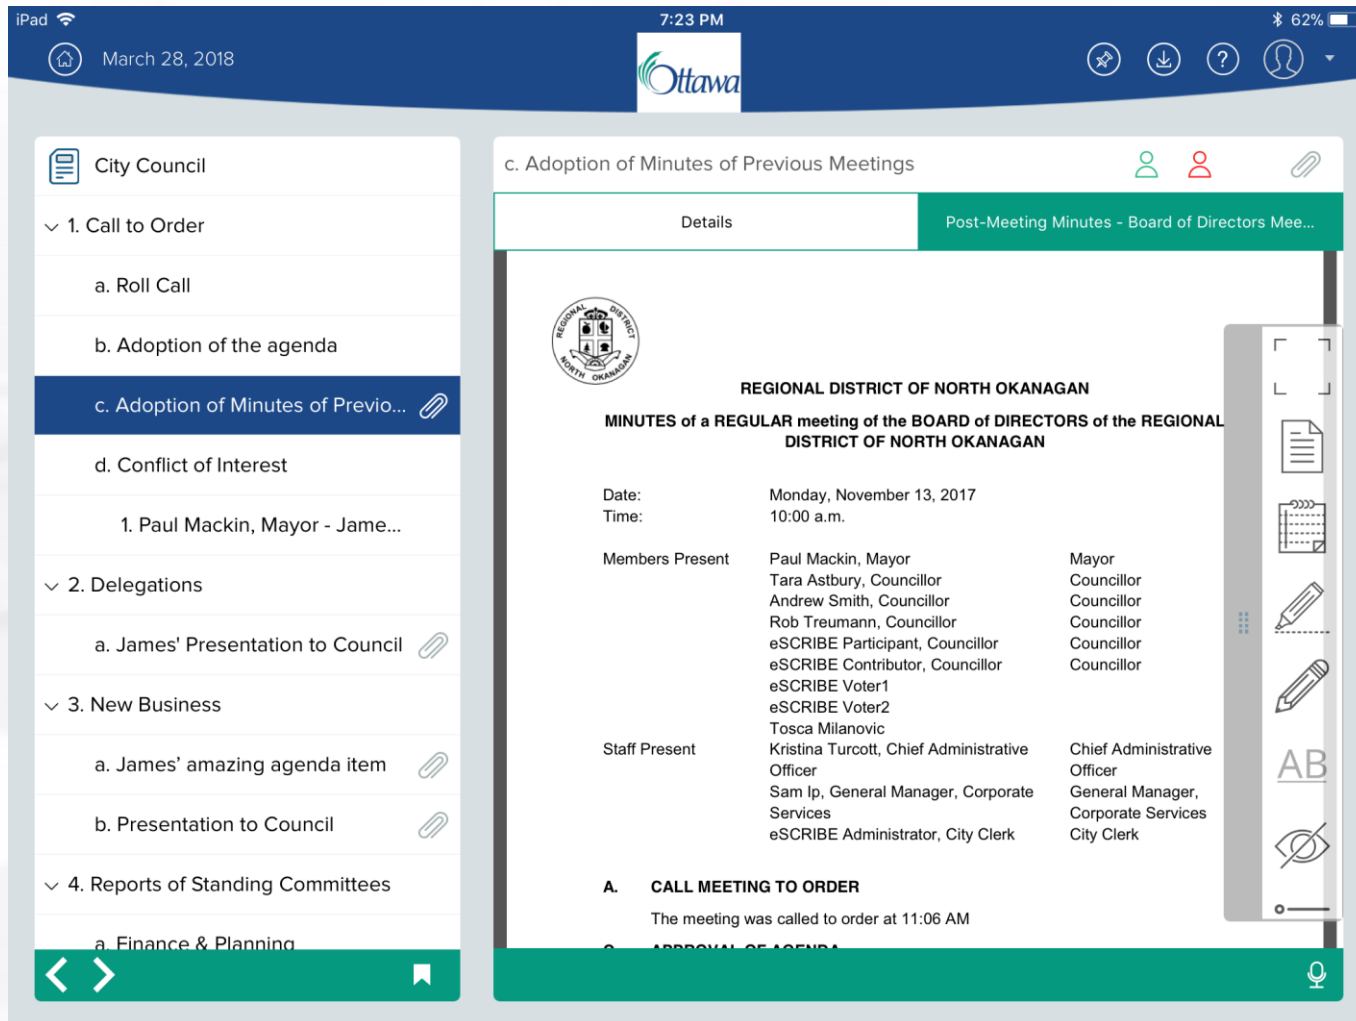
iPad 7:23 PM 62%

March 28, 2018

Ottawa

City Council

1. Call to Order

a. Roll Call

b. Adoption of the agenda

c. Adoption of Minutes of Previo...

d. Conflict of Interest

1. Paul Mackin, Mayor - Jame...

2. Delegations

a. James' Presentation to Council

3. New Business

a. James' amazing agenda item

b. Presentation to Council

4. Reports of Standing Committees

a. Finance & Planning

c. Adoption of Minutes of Previous Meetings

Details

Post-Meeting Minutes - Board of Directors Mee...

REGIONAL DISTRICT NORTH OKANAGAN

REGIONAL DISTRICT OF NORTH OKANAGAN

MINUTES of a REGULAR meeting of the BOARD of DIRECTORS of the REGIONAL DISTRICT OF NORTH OKANAGAN

Date: Monday, November 13, 2017
Time: 10:00 a.m.

| | | |
|---|---|---|
| Members Present | Paul Mackin, Mayor | Mayor |
| | Tara Astbury, Councillor | Councillor |
| | Andrew Smith, Councillor | Councillor |
| | Rob Treumann, Councillor | Councillor |
| | eSCRIBE Participant, Councillor | Councillor |
| | eSCRIBE Contributor, Councillor | Councillor |
| | eSCRIBE Voter1 | |
| | eSCRIBE Voter2 | |
| | Tosca Milanovic | |
| Staff Present | Kristina Turcott, Chief Administrative Officer | Chief Administrative Officer |
| | Sam Ip, General Manager, Corporate Services | General Manager, Corporate Services |
| | eSCRIBE Administrator, City Clerk | City Clerk |

A. CALL MEETING TO ORDER

The meeting was called to order at 11:06 AM

AB